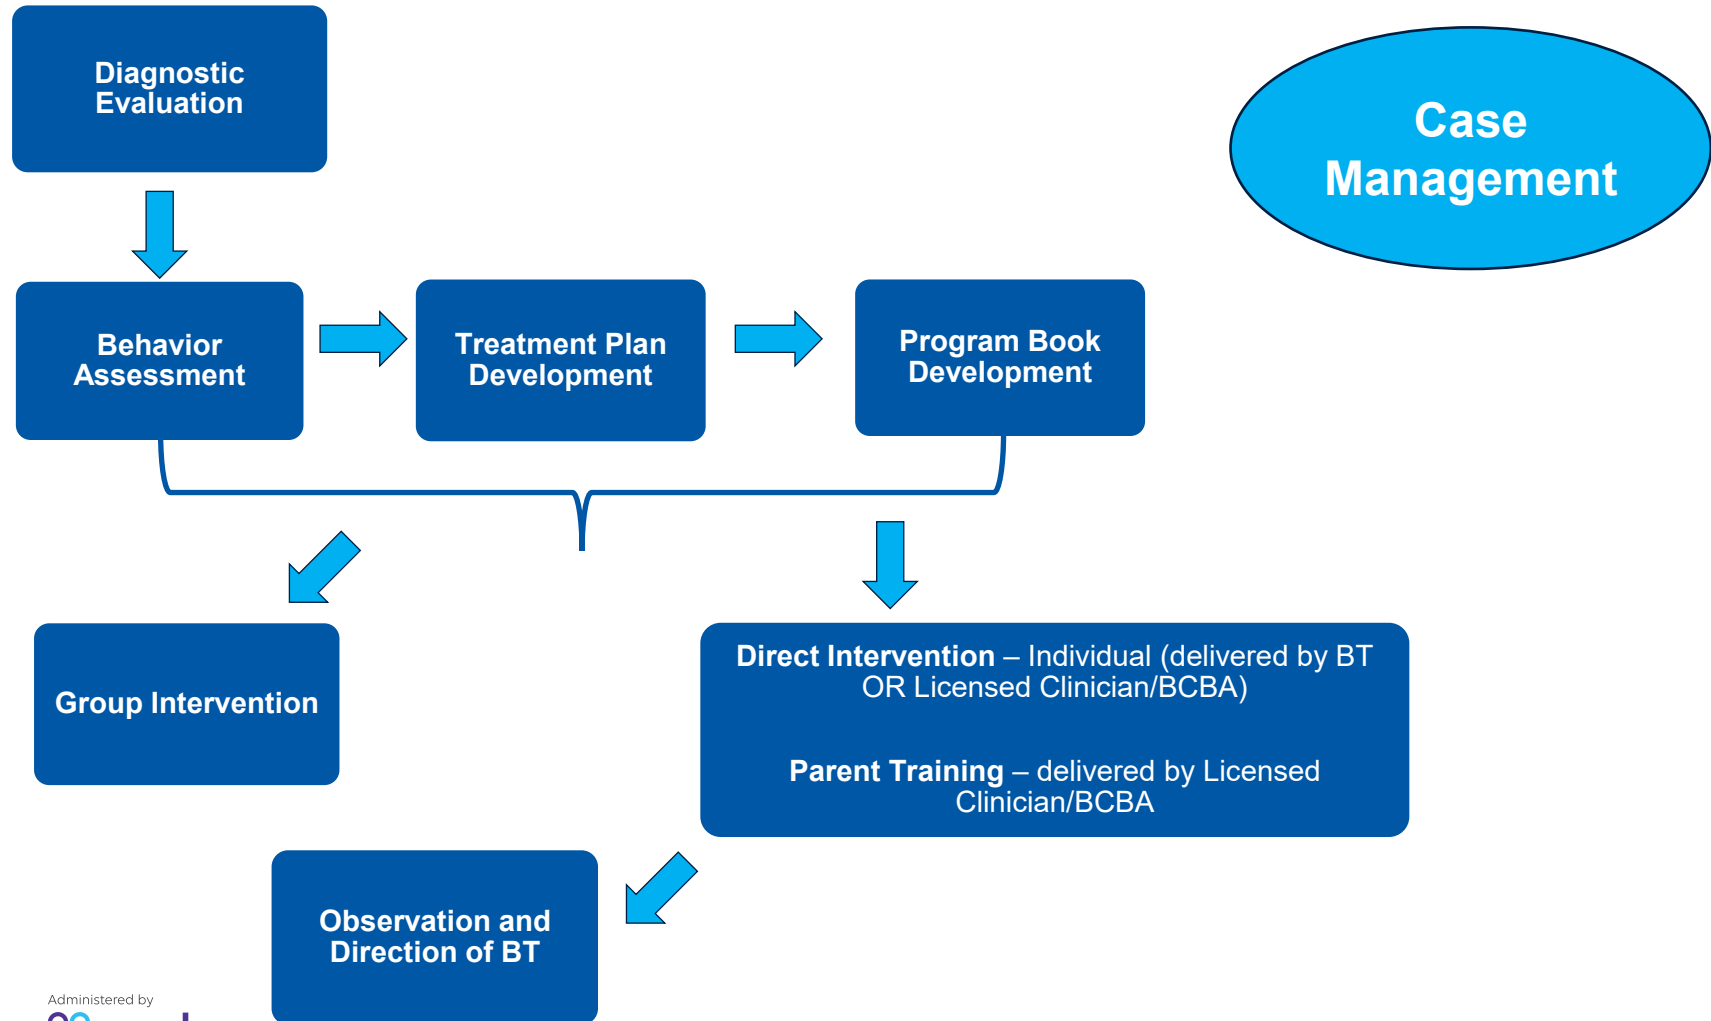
Diagnostic Evaluation

Case Management

Behavior Assessment

Treatment Plan Development

Program Book Development

Group Intervention

**Direct Intervention** – Individual (delivered by BT OR Licensed Clinician/BCBA)

**Parent Training** – delivered by Licensed Clinician/BCBA

Observation and Direction of BT

Administered by

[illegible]